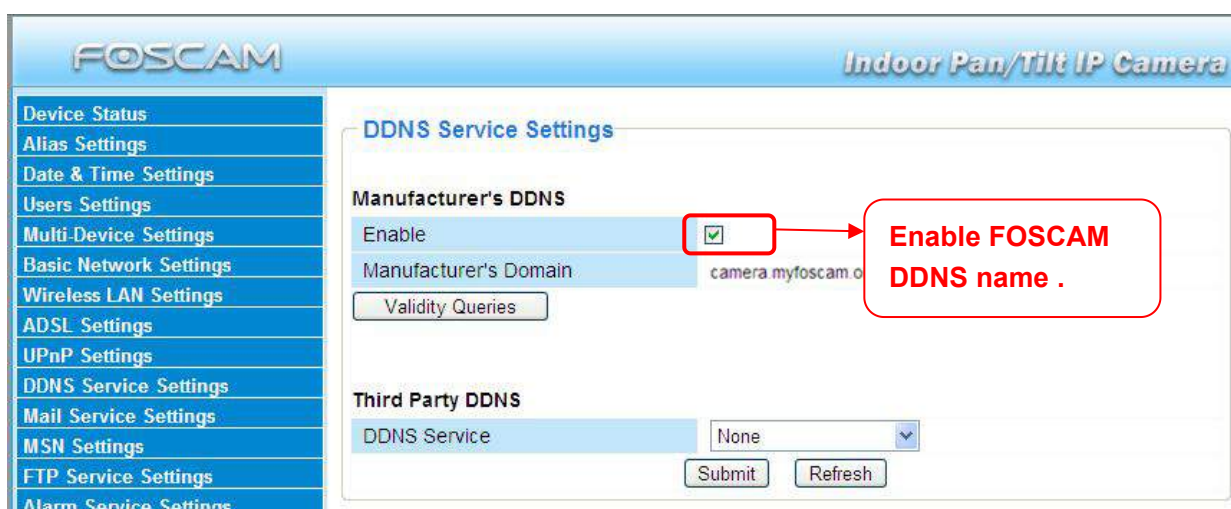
FOSCAM

Indoor Pan/Tilt IP Camera

Device Status
Alias Settings
Date & Time Settings
Users Settings
Multi-Device Settings
Basic Network Settings
Wireless LAN Settings
ADSL Settings
UPnP Settings
DDNS Service Settings
Mail Service Settings
MSN Settings
FTP Service Settings
Alarm Service Settings

DDNS Service Settings

Manufacturer's DDNS

| Enable | ☑ |
|---|---|
| Manufacturer's Domain | camera.myfoscam.o |

Validity Queries

Enable FOSCAM DDNS name .

Third Party DDNS

| DDNS Service | None |
|---|---|

Submit Refresh